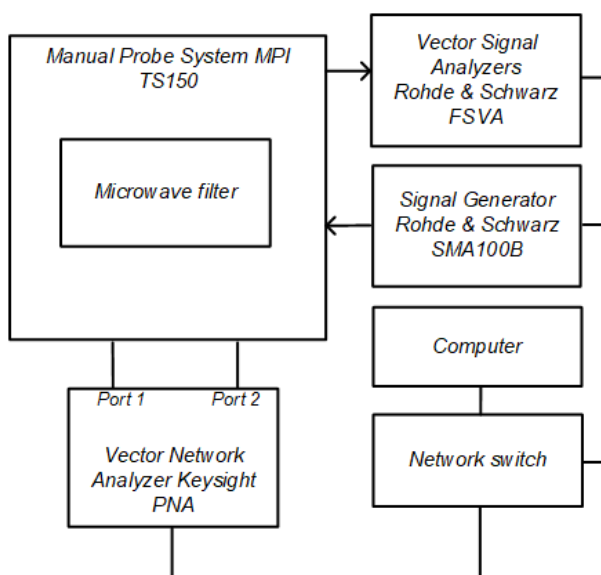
Manual Probe System MPI TS150

Microwave filter

Vector Signal Analyzers Rohde & Schwarz FSVA

Signal Generator Rohde & Schwarz SMA100B

Computer

Port 1

Port 2

Vector Network Analyzer Keysight PNA

Network switch